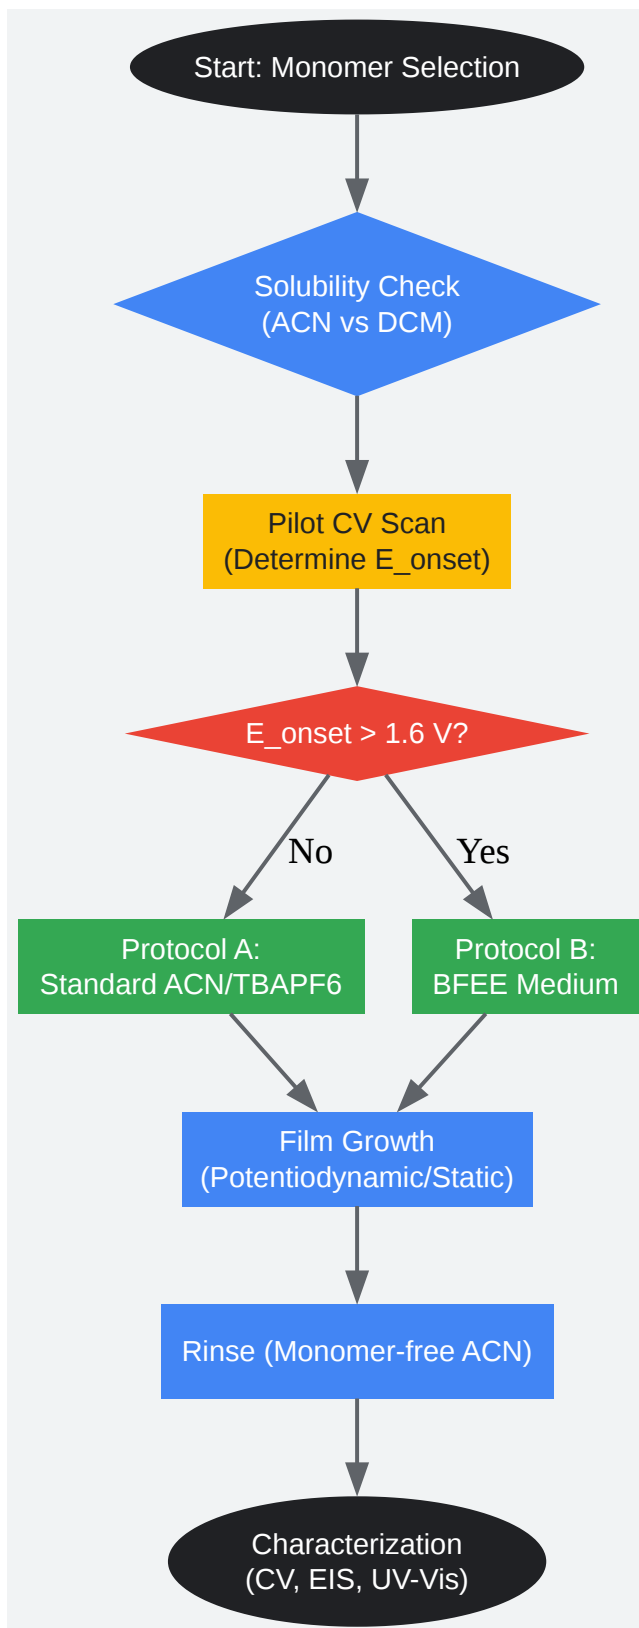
Start: Monomer Selection

Solubility Check
(ACN vs DCM)

Pilot CV Scan
(Determine E_onset)

E_onset > 1.6 V?

No

Yes

Protocol A:
Standard ACN/TBAPF6

Protocol B:
BFEE Medium

Film Growth
(Potentiodynamic/Static)

Rinse (Monomer-free ACN)

Characterization
(CV, EIS, UV-Vis)